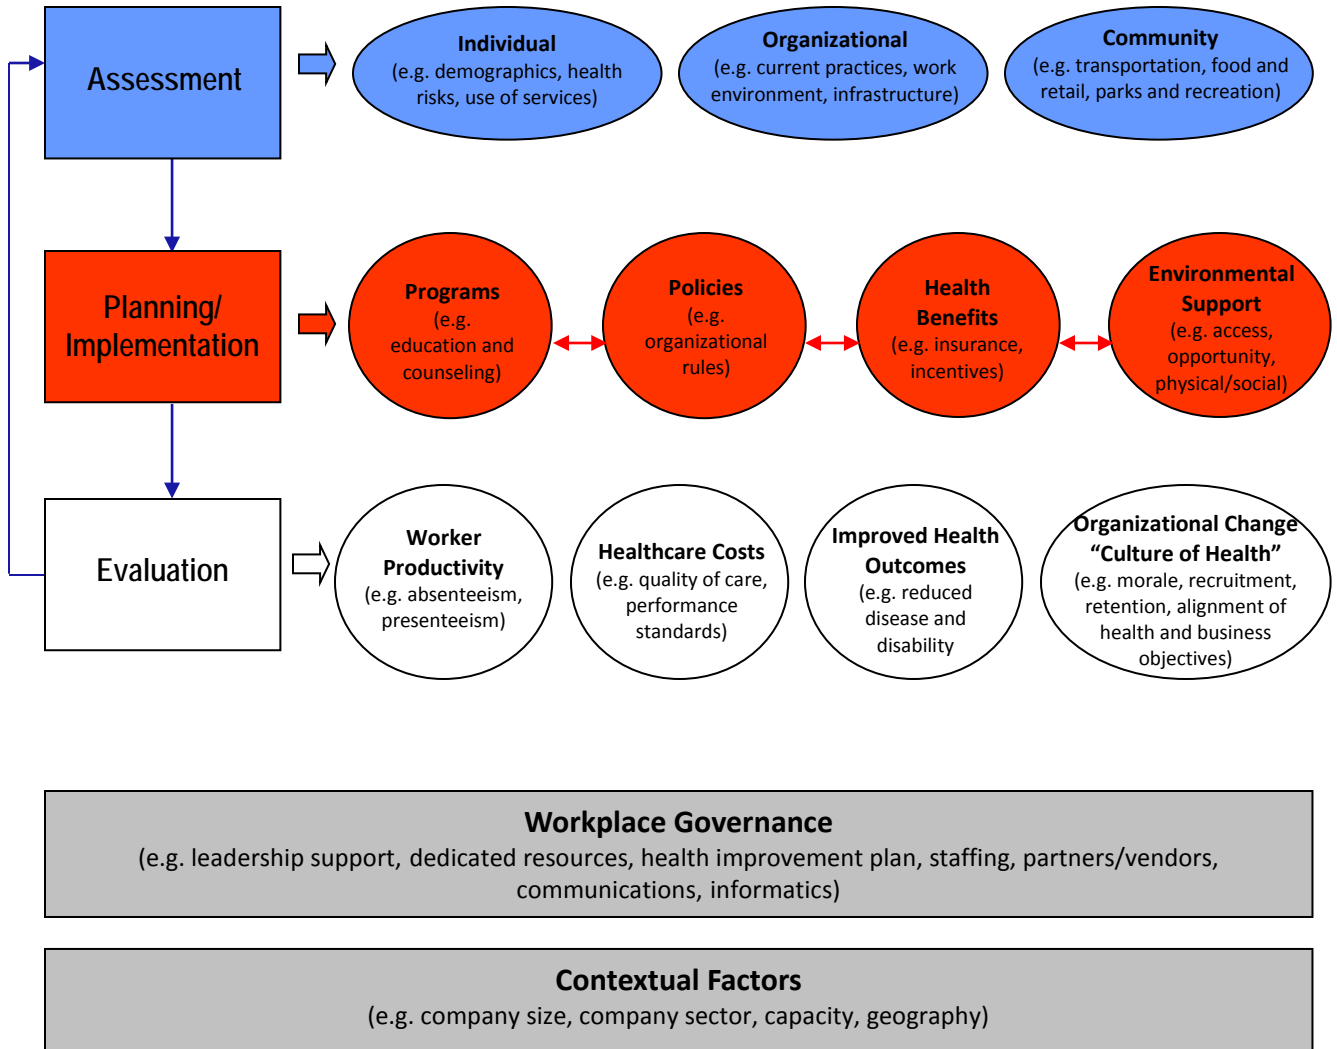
Assessment

Individual
(e.g. demographics, health risks, use of services)

Organizational
(e.g. current practices, work environment, infrastructure)

Community
(e.g. transportation, food and retail, parks and recreation)

Planning/ Implementation

Programs
(e.g. education and counseling)

Policies
(e.g. organizational rules)

Health Benefits
(e.g. insurance, incentives)

Environmental Support
(e.g. access, opportunity, physical/social)

Evaluation

Worker Productivity
(e.g. absenteeism, presenteeism)

Healthcare Costs
(e.g. quality of care, performance standards)

Improved Health Outcomes
(e.g. reduced disease and disability

Organizational Change
"Culture of Health"
(e.g. morale, recruitment, retention, alignment of health and business objectives)

Workplace Governance
(e.g. leadership support, dedicated resources, health improvement plan, staffing, partners/vendors, communications, informatics)

Contextual Factors
(e.g. company size, company sector, capacity, geography)